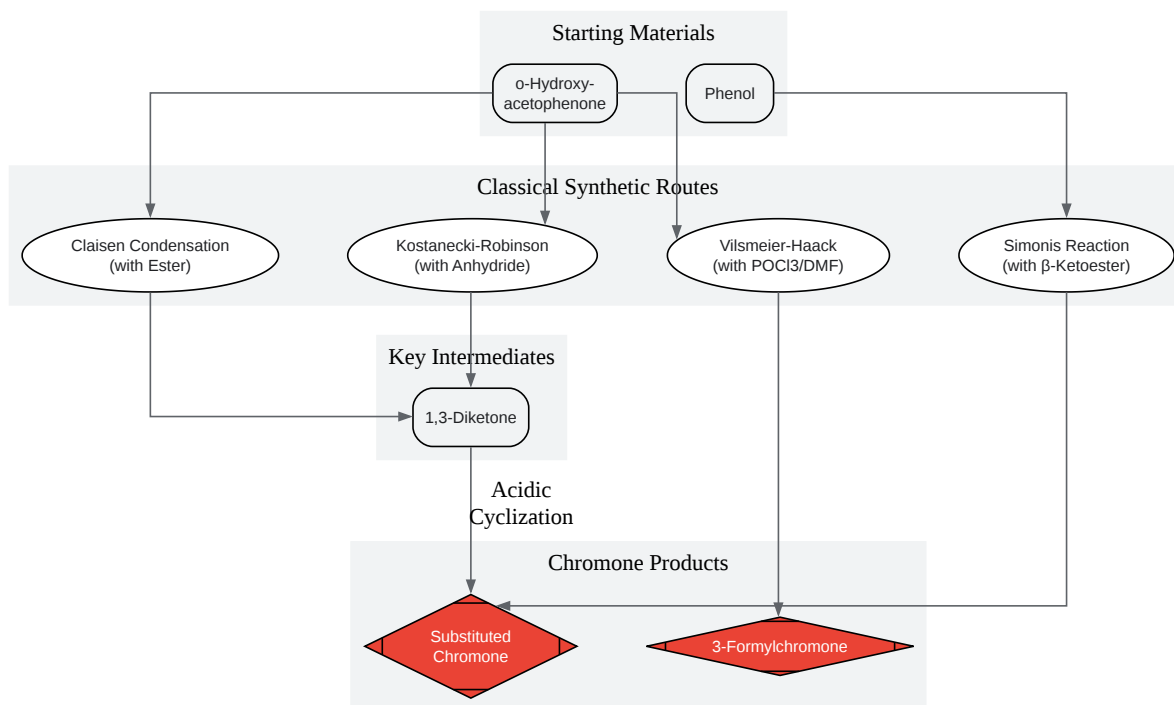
Starting Materials

o-Hydroxy-acetophenone

Phenol

Classical Synthetic Routes

Claisen Condensation (with Ester)

Kostanecki-Robinson (with Anhydride)

Vilsmeier-Haack (with POCl3/DMF)

Simonis Reaction (with β-Ketoester)

Key Intermediates

1,3-Diketone

Acidic Cyclization

Chromone Products

Substituted Chromone

3-Formylchromone